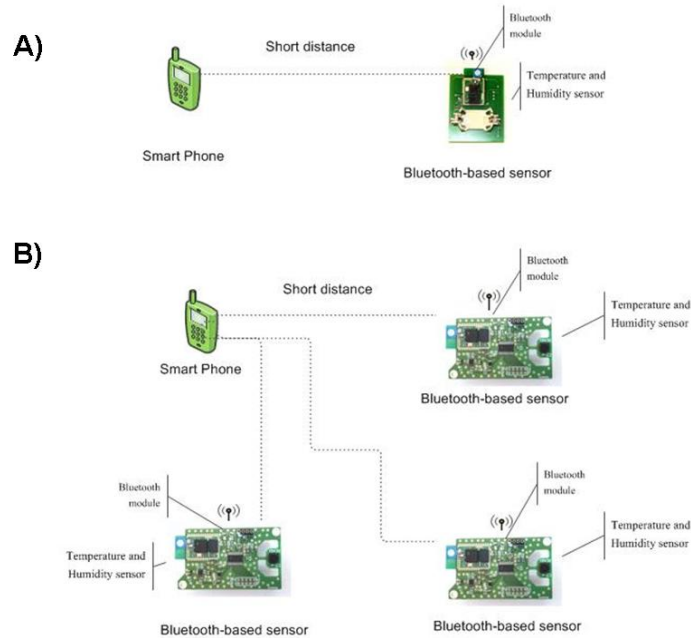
A)

Short distance

Bluetooth module

Temperature and Humidity sensor

Smart Phone

Bluetooth-based sensor

B)

Short distance

Bluetooth module

Temperature and Humidity sensor

Smart Phone

Bluetooth-based sensor

Bluetooth module

Temperature and Humidity sensor

Bluetooth-based sensor

Bluetooth module

Temperature and Humidity sensor

Bluetooth-based sensor